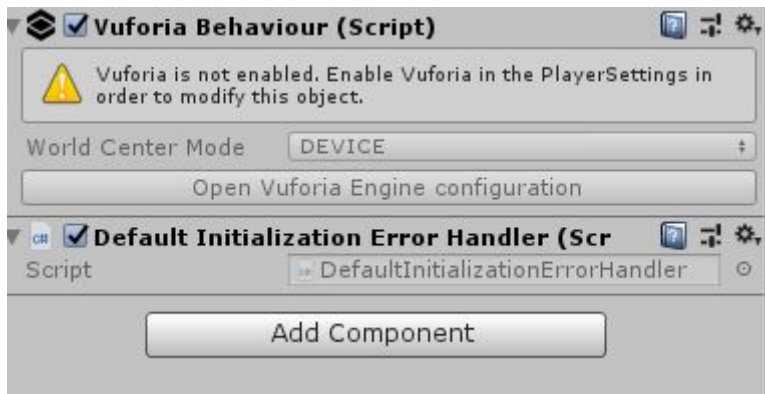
Vuforia Behaviour (Script)

Vuforia is not enabled. Enable Vuforia in the PlayerSettings in order to modify this object.

World Center Mode DEVICE

Open Vuforia Engine configuration

Default Initialization Error Handler (Scr

Script DefaultInitializationErrorHandler

Add Component